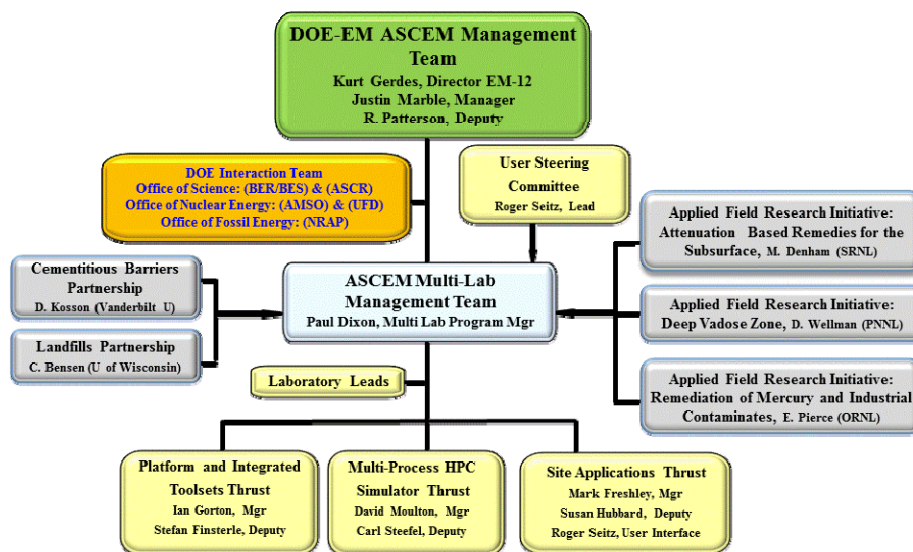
DOE-EM ASCEM Management Team
Kurt Gerdes, Director EM-12
Justin Marble, Manager
R. Patterson, Deputy

DOE Interaction Team
Office of Science: (BER/BES) & (ASCR)
Office of Nuclear Energy: (AMSO) & (UFD)
Office of Fossil Energy: (NRAP)

User Steering Committee
Roger Seitz, Lead

Applied Field Research Initiative: Attenuation Based Remedies for the Subsurface, M. Denham (SRNL)

Cementitious Barriers Partnership
D. Kosson (Vanderbilt U)

ASCEM Multi-Lab Management Team
Paul Dixon, Multi Lab Program Mgr

Applied Field Research Initiative: Deep Vadose Zone, D. Wellman (PNNL)

Landfills Partnership
C. Bensen (U of Wisconsin)

Laboratory Leads

Applied Field Research Initiative: Remediation of Mercury and Industrial Contaminates, E. Pierce (ORNL)

Platform and Integrated Toolsets Thrust
Ian Gorton, Mgr
Stefan Finsterle, Deputy

Multi-Process HPC Simulator Thrust
David Moulton, Mgr
Carl Steefel, Deputy

Site Applications Thrust
Mark Freshley, Mgr
Susan Hubbard, Deputy
Roger Seitz, User Interface